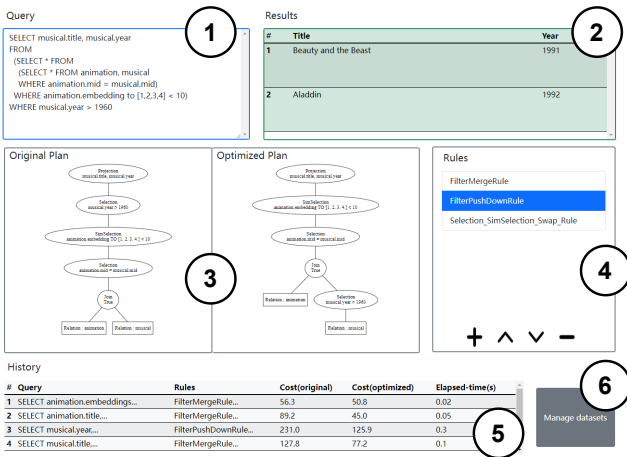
Query

SELECT musical.title, musical.year
FROM
  (SELECT * FROM
    (SELECT * FROM animation, musical
    WHERE animation.mid = musical.mid)
  WHERE animation.embedding to [1,2,3,4] < 10)
WHERE musical.year > 1960

1

Results

2

| # | Title | Year |
|---|---|---|
| 1 | Beauty and the Beast | 1991 |
| 2 | Aladdin | 1992 |

Original Plan

Projection
musical.title, musical.year

Selection
musical.year > 1960

SimSelection
animation.embedding TO [1, 2, 3, 4] < 10

Selection
animation.mid = musical.mid

Join
True

Relation : animation

Relation : musical

3

Optimized Plan

Projection
musical.title, musical.year

SimSelection
animation.embedding TO [1, 2, 3, 4] < 10

Selection
animation.mid = musical.mid

Join
True

Relation : animation

Selection
musical.year > 1960

Relation : musical

Rules

FilterMergeRule
FilterPushDownRule
Selection_SimSelection_Swap_Rule

4

+ ^ v −

History

| # | Query | Rules | Cost(original) | Cost(optimized) | Elapsed-time(s) |
|---|---|---|---|---|---|
| 1 | SELECT animation.embeddings... | FilterMergeRule... | 56.3 | 50.8 | 0.02 |
| 2 | SELECT animation.title,... | FilterMergeRule... | 89.2 | 45.0 | 0.05 |
| 3 | SELECT musical.year,... | FilterPushDownRule... | 231.0 | 125.9 | 0.3 |
| 4 | SELECT musical.title,... | FilterMergeRule... | 127.8 | 77.2 | 0.1 |

5

6

Manage datasets